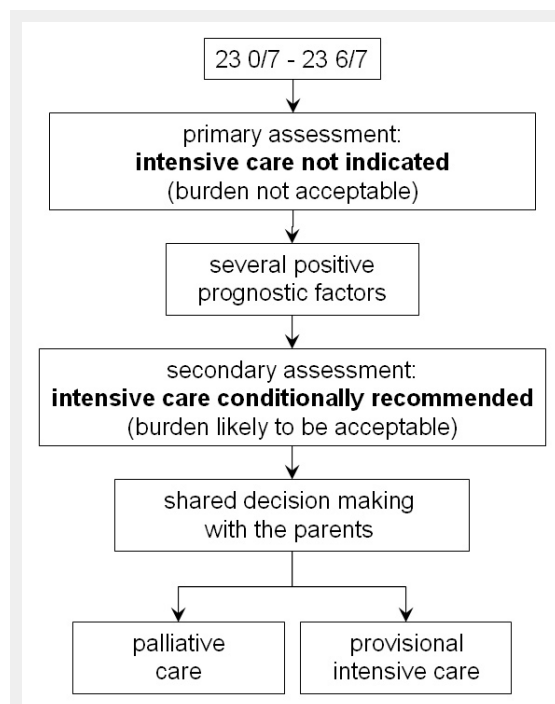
23 0/7 - 23 6/7

primary assessment:
**intensive care not indicated**
(burden not acceptable)

several positive prognostic factors

secondary assessment:
**intensive care conditionally recommended**
(burden likely to be acceptable)

shared decision making with the parents

palliative care

provisional intensive care